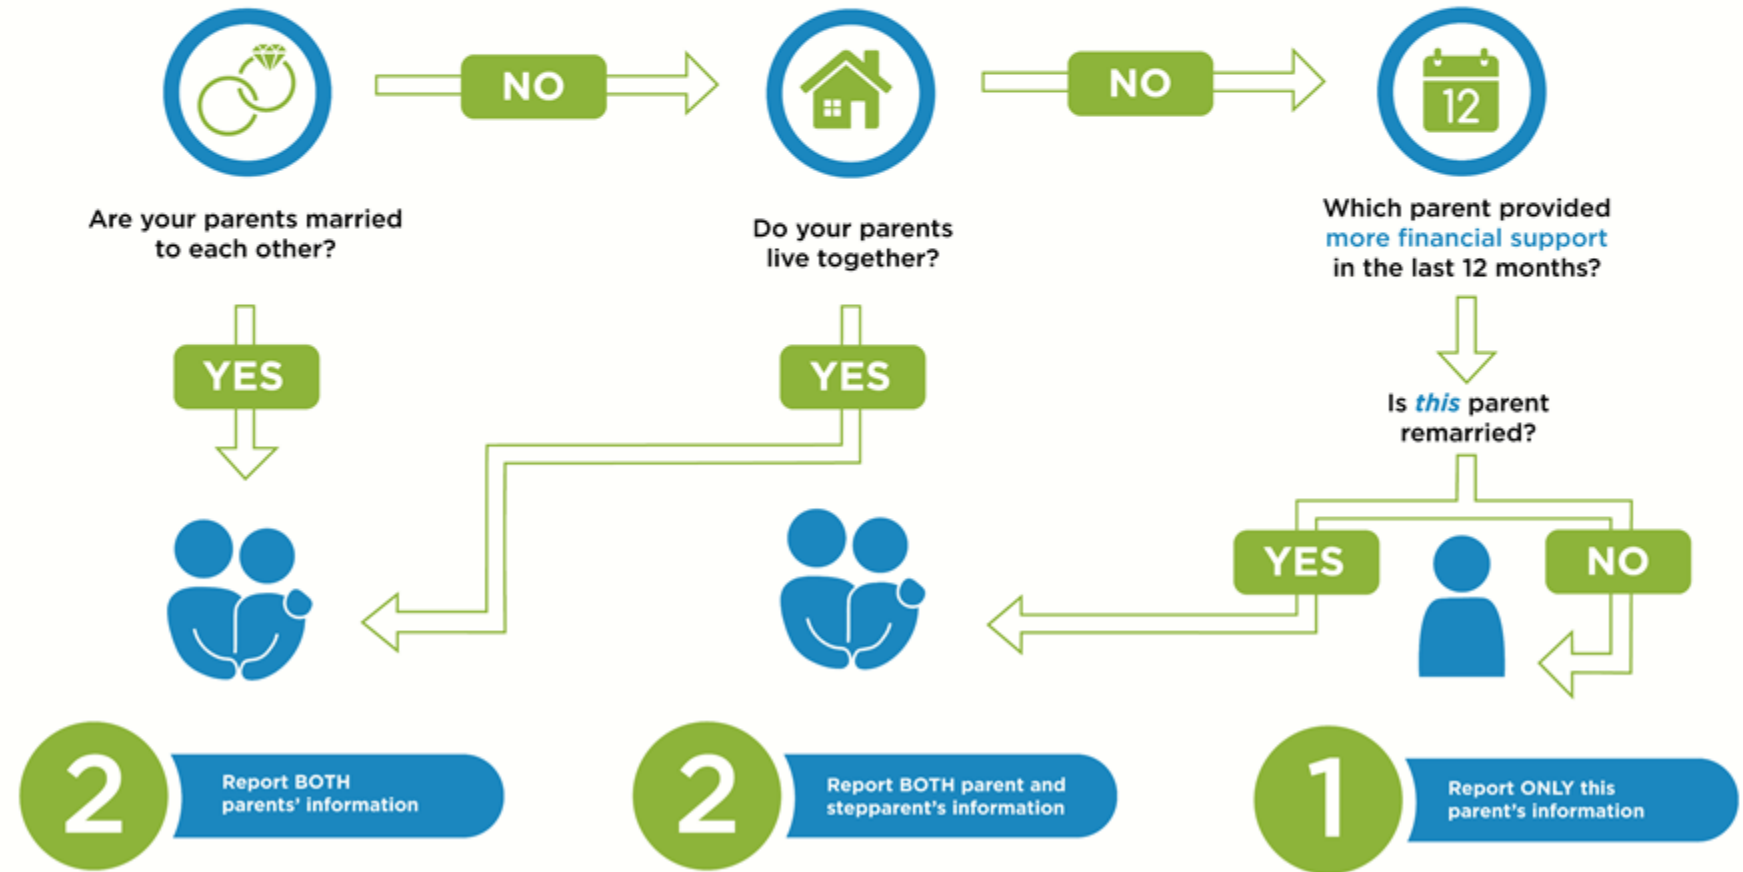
NO

NO

12

Are your parents married to each other?

Do your parents live together?

Which parent provided more financial support in the last 12 months?

YES

YES

Is *this* parent remarried?

YES

NO

2

Report BOTH parents' information

2

Report BOTH parent and stepparent's information

1

Report ONLY this parent's information